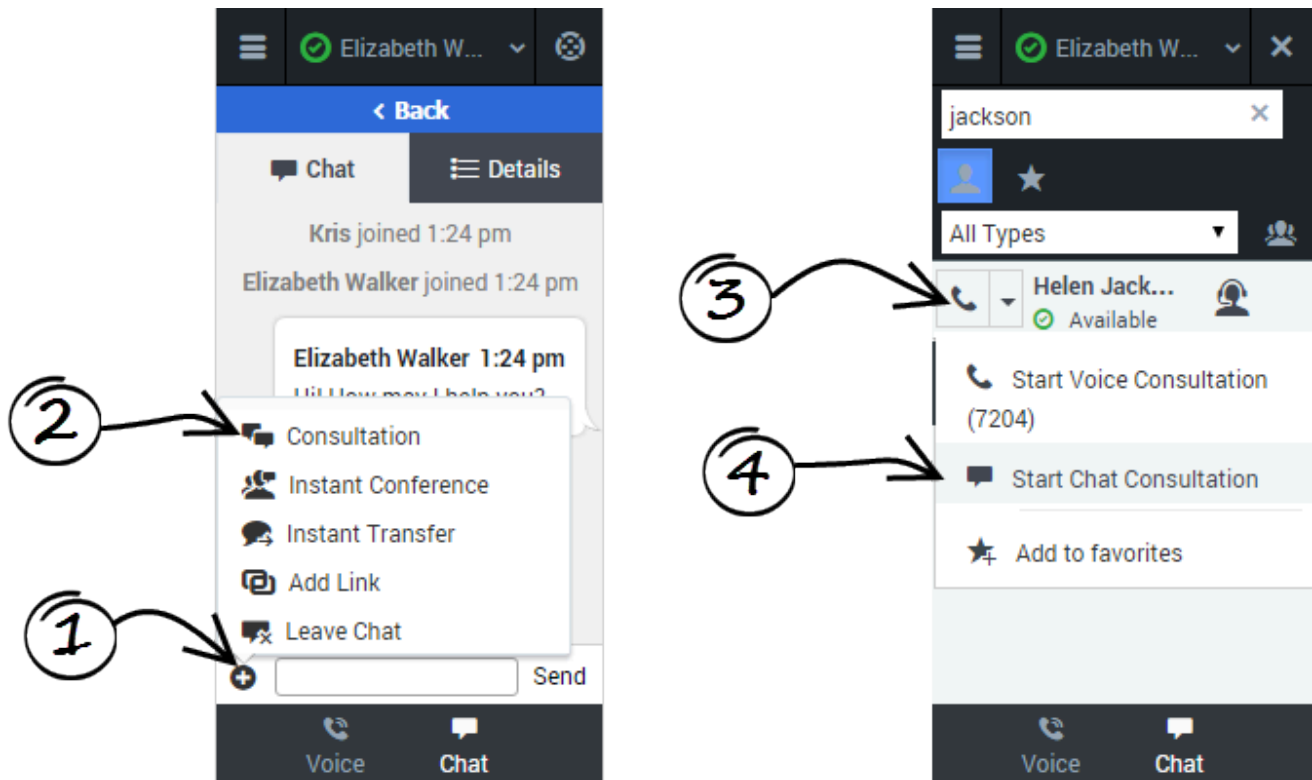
Elizabeth W...

< Back

Chat

Details

Kris joined 1:24 pm

Elizabeth Walker joined 1:24 pm

Elizabeth Walker 1:24 pm

Hi! How may I help you?

2

Consultation

Instant Conference

Instant Transfer

Add Link

1

Leave Chat

Send

Voice

Chat

Elizabeth W...

jackson

All Types

3

Helen Jack...

Available

Start Voice Consultation (7204)

4

Start Chat Consultation

Add to favorites

Voice

Chat